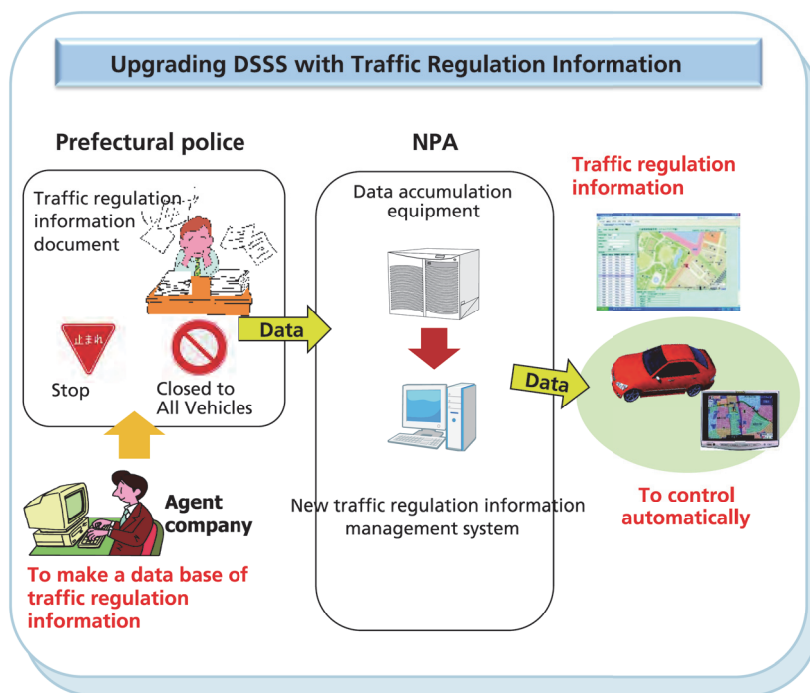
Upgrading DSSS with Traffic Regulation Information

Prefectural police

Traffic regulation information document

止まれ

Stop

Closed to All Vehicles

Data

Agent company

To make a data base of traffic regulation information

NPA

Data accumulation equipment

New traffic regulation information management system

Traffic regulation information

Data

To control automatically